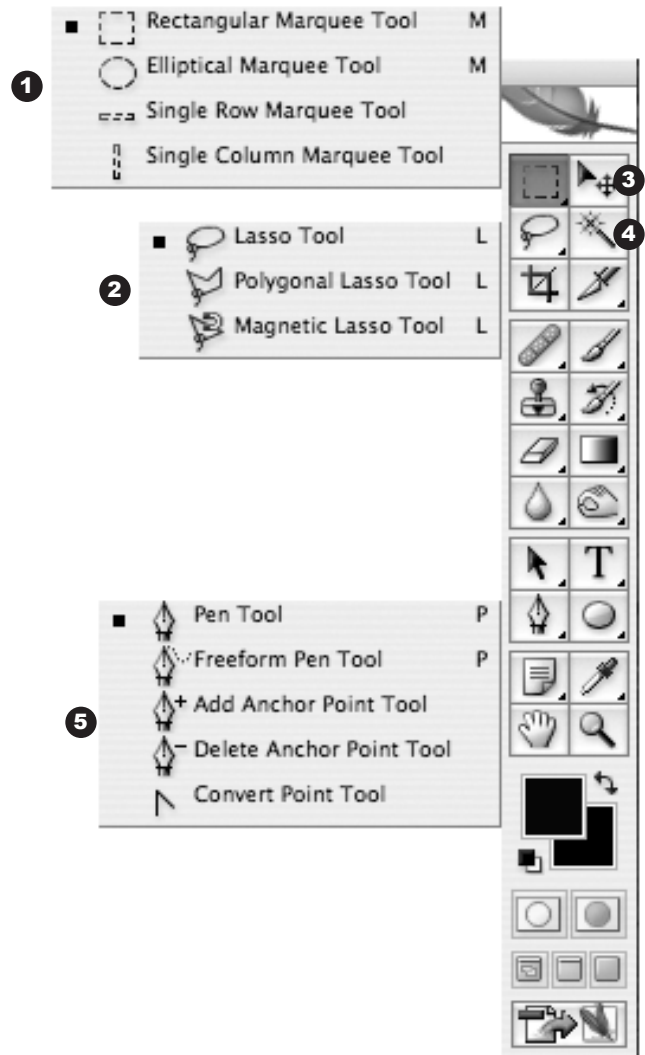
1

Rectangular Marquee Tool M
Elliptical Marquee Tool M
Single Row Marquee Tool
Single Column Marquee Tool

3

4

2

Lasso Tool L
Polygonal Lasso Tool L
Magnetic Lasso Tool L

T

5

Pen Tool P
Freeform Pen Tool P
Add Anchor Point Tool
Delete Anchor Point Tool
Convert Point Tool